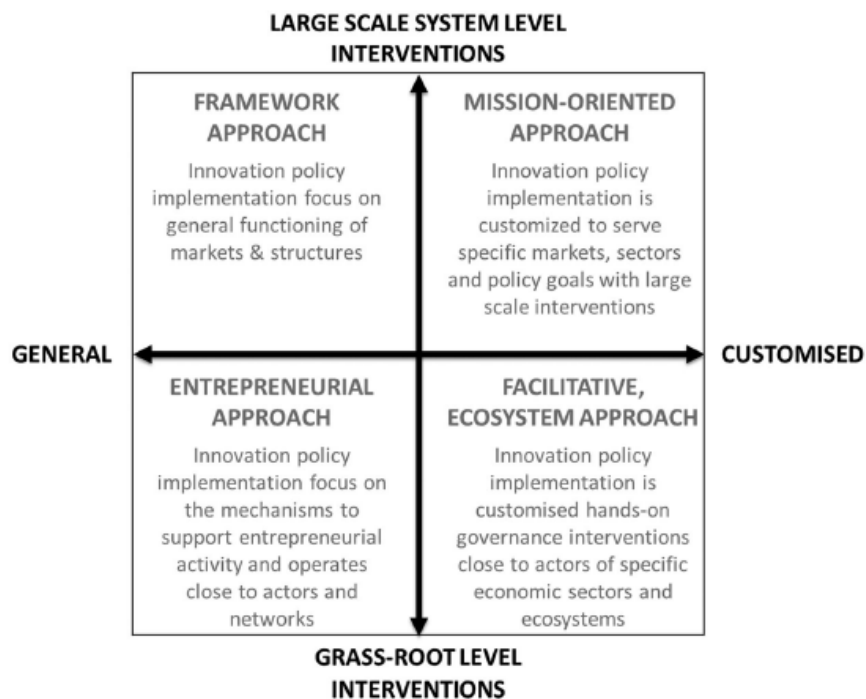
LARGE SCALE SYSTEM LEVEL INTERVENTIONS

FRAMEWORK APPROACH

Innovation policy implementation focus on general functioning of markets & structures

MISSION-ORIENTED APPROACH

Innovation policy implementation is customized to serve specific markets, sectors and policy goals with large scale interventions

GENERAL

CUSTOMISED

ENTREPRENEURIAL APPROACH

Innovation policy implementation focus on the mechanisms to support entrepreneurial activity and operates close to actors and networks

FACILITATIVE, ECOSYSTEM APPROACH

Innovation policy implementation is customised hands-on governance interventions close to actors of specific economic sectors and ecosystems

GRASS-ROOT LEVEL INTERVENTIONS